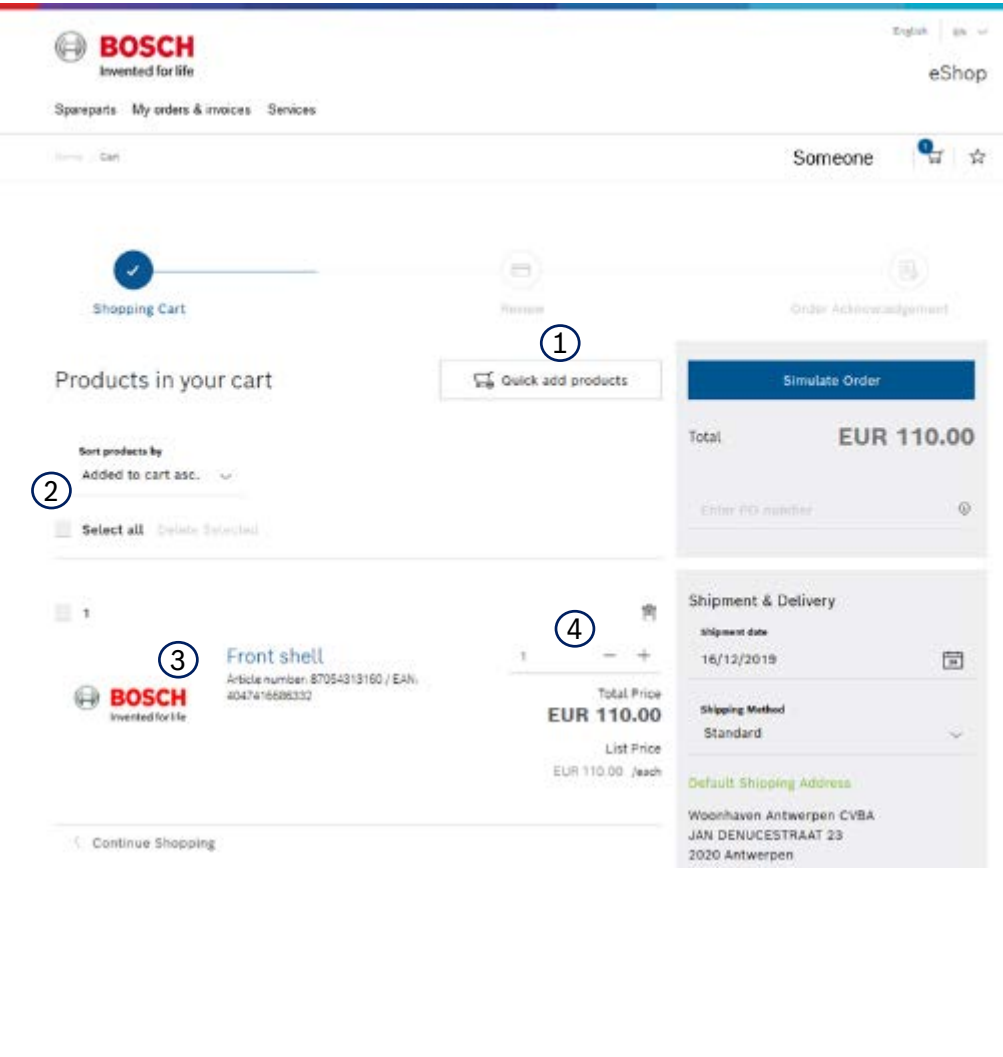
BOSCH
Invented for life

English | EN

eShop

Spareparts My orders & invoices Services

Home / Cart

Someone

1

Shopping Cart

Review

Order Acknowledgement

①

Products in your cart

Quick add products

Simulate Order

Total EUR 110.00

Sort products by
Added to cart asc.

②

Enter PO number

Select all Delete Selected

1

④

Shipment & Delivery

③

Front shell
Article number: 87054313160 / EAN: 4047416686332

BOSCH
Invented for life

1 − +

Total Price
EUR 110.00

List Price
EUR 110.00 /each

Shipment date
16/12/2019

Shipping Method
Standard

Default Shipping Address

Woonhaven Antwerpen CVBA
JAN DENUCESTRAAT 23
2020 Antwerpen

Continue Shopping